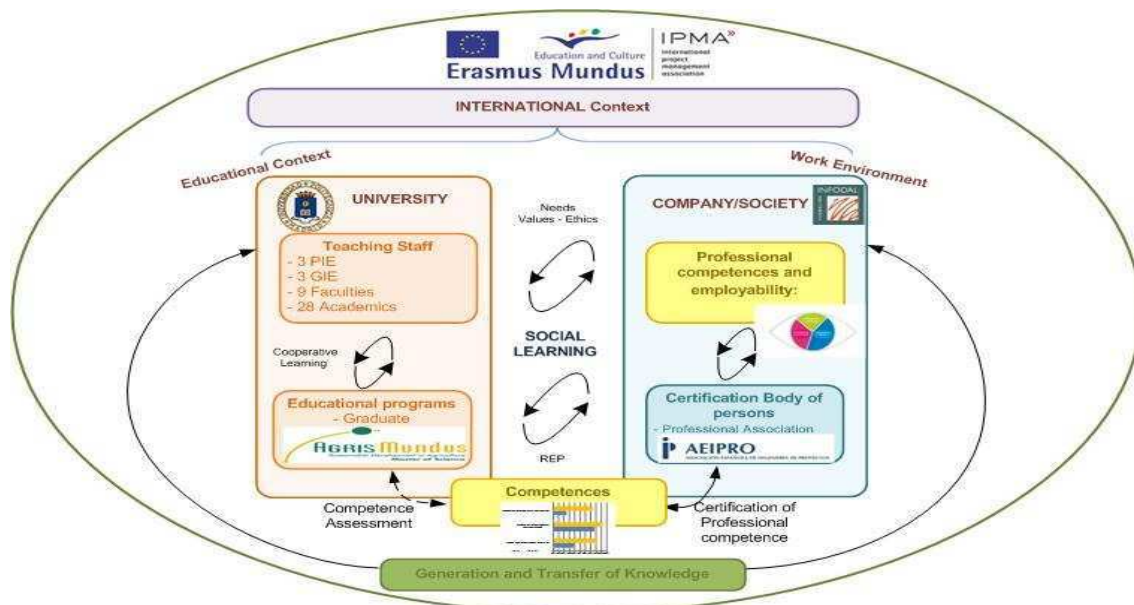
Education and Culture
Erasmus Mundus
IPMA
International project management association

INTERNATIONAL Context

Educational Context

Work Environment

UNIVERSITY

Teaching Staff
- 3 PIE
- 3 GIE
- 9 Faculties
- 28 Academics

Cooperative Learning

Educational programs
- Graduate

AGRIS Mundus
Master of Science

Needs
Values - Ethics

SOCIAL LEARNING

REP

COMPANY/SOCIETY

INFODAL

Professional competences and employability:

Certification Body of persons
- Professional Association

AEIPRO

Competences

Competence Assessment

Certification of Professional competence

Generation and Transfer of Knowledge